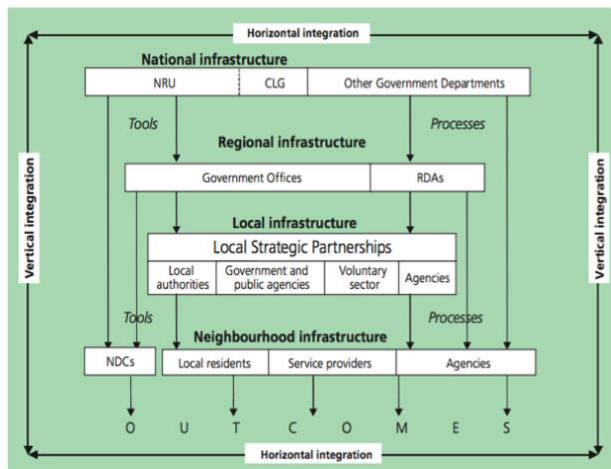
Horizontal integration

National infrastructure

NRU | CLG | Other Government Departments

Tools

Processes

Regional infrastructure

Government Offices | RDAs

Local infrastructure

Local Strategic Partnerships

Local authorities | Government and public agencies | Voluntary sector | Agencies

Tools

Processes

Neighbourhood infrastructure

NDCs | Local residents | Service providers | Agencies

O U T C O M E S

Vertical integration

Vertical integration

Horizontal integration